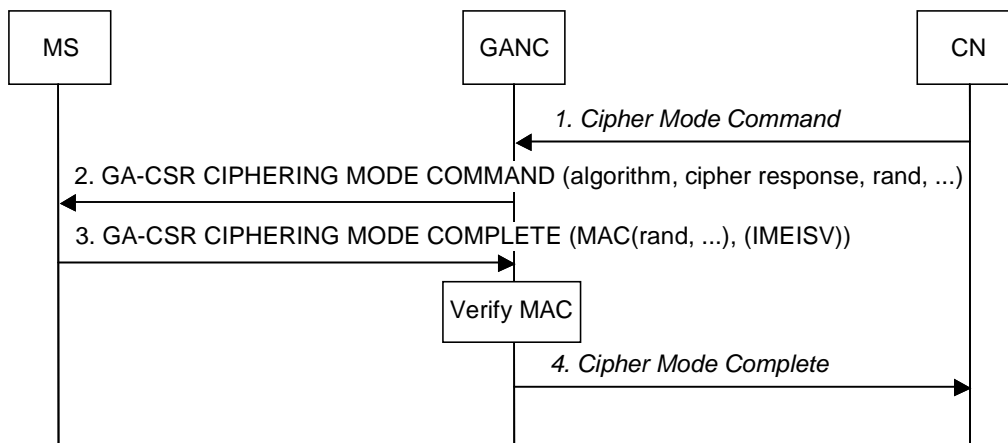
MS

GANC

CN

1. Cipher Mode Command

2. GA-CSR CIPHERING MODE COMMAND (algorithm, cipher response, rand, ...)

3. GA-CSR CIPHERING MODE COMPLETE (MAC(rand, ...), (IMEISV))

Verify MAC

4. Cipher Mode Complete